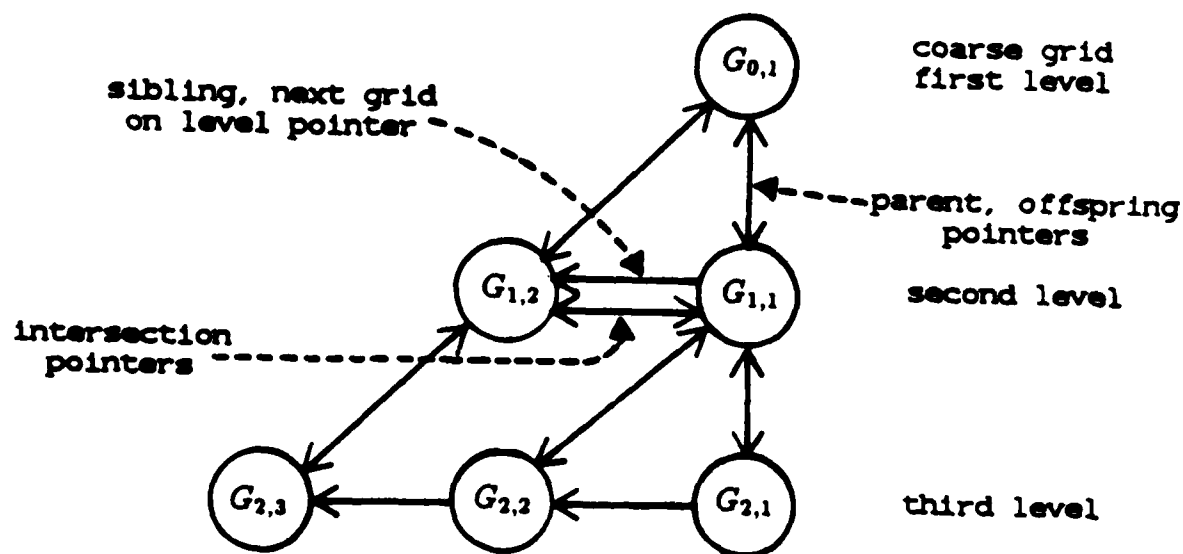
coarse grid
first level

sibling, next grid
on level pointer

$G_{0,1}$

parent, offspring
pointers

$G_{1,2}$

$G_{1,1}$

second level

intersection
pointers

$G_{2,3}$

$G_{2,2}$

$G_{2,1}$

third level